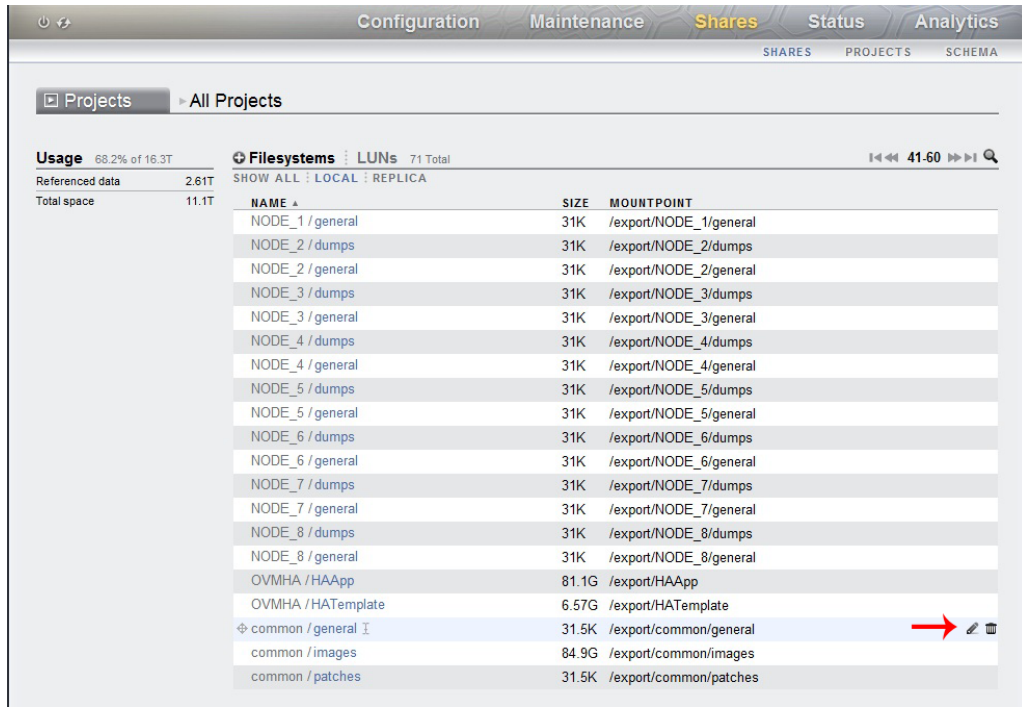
Configuration Maintenance Shares Status Analytics

SHARES PROJECTS SCHEMA

Projects ▸ All Projects

Usage 68.2% of 16.3T

| | |
|---|---|
| Referenced data | 2.61T |
| Total space | 11.1T |

Filesystems LUNs 71 Total

SHOW ALL LOCAL REPLICA

41-60

| NAME ▲ | SIZE | MOUNTPOINT |
|---|---|---|
| NODE_1 / general | 31K | /export/NODE_1/general |
| NODE_2 / dumps | 31K | /export/NODE_2/dumps |
| NODE_2 / general | 31K | /export/NODE_2/general |
| NODE_3 / dumps | 31K | /export/NODE_3/dumps |
| NODE_3 / general | 31K | /export/NODE_3/general |
| NODE_4 / dumps | 31K | /export/NODE_4/dumps |
| NODE_4 / general | 31K | /export/NODE_4/general |
| NODE_5 / dumps | 31K | /export/NODE_5/dumps |
| NODE_5 / general | 31K | /export/NODE_5/general |
| NODE_6 / dumps | 31K | /export/NODE_6/dumps |
| NODE_6 / general | 31K | /export/NODE_6/general |
| NODE_7 / dumps | 31K | /export/NODE_7/dumps |
| NODE_7 / general | 31K | /export/NODE_7/general |
| NODE_8 / dumps | 31K | /export/NODE_8/dumps |
| NODE_8 / general | 31K | /export/NODE_8/general |
| OVMHA / HAApp | 81.1G | /export/HAApp |
| OVMHA / HATemplate | 6.57G | /export/HATemplate |
| common / general | 31.5K | /export/common/general |
| common / images | 84.9G | /export/common/images |
| common / patches | 31.5K | /export/common/patches |